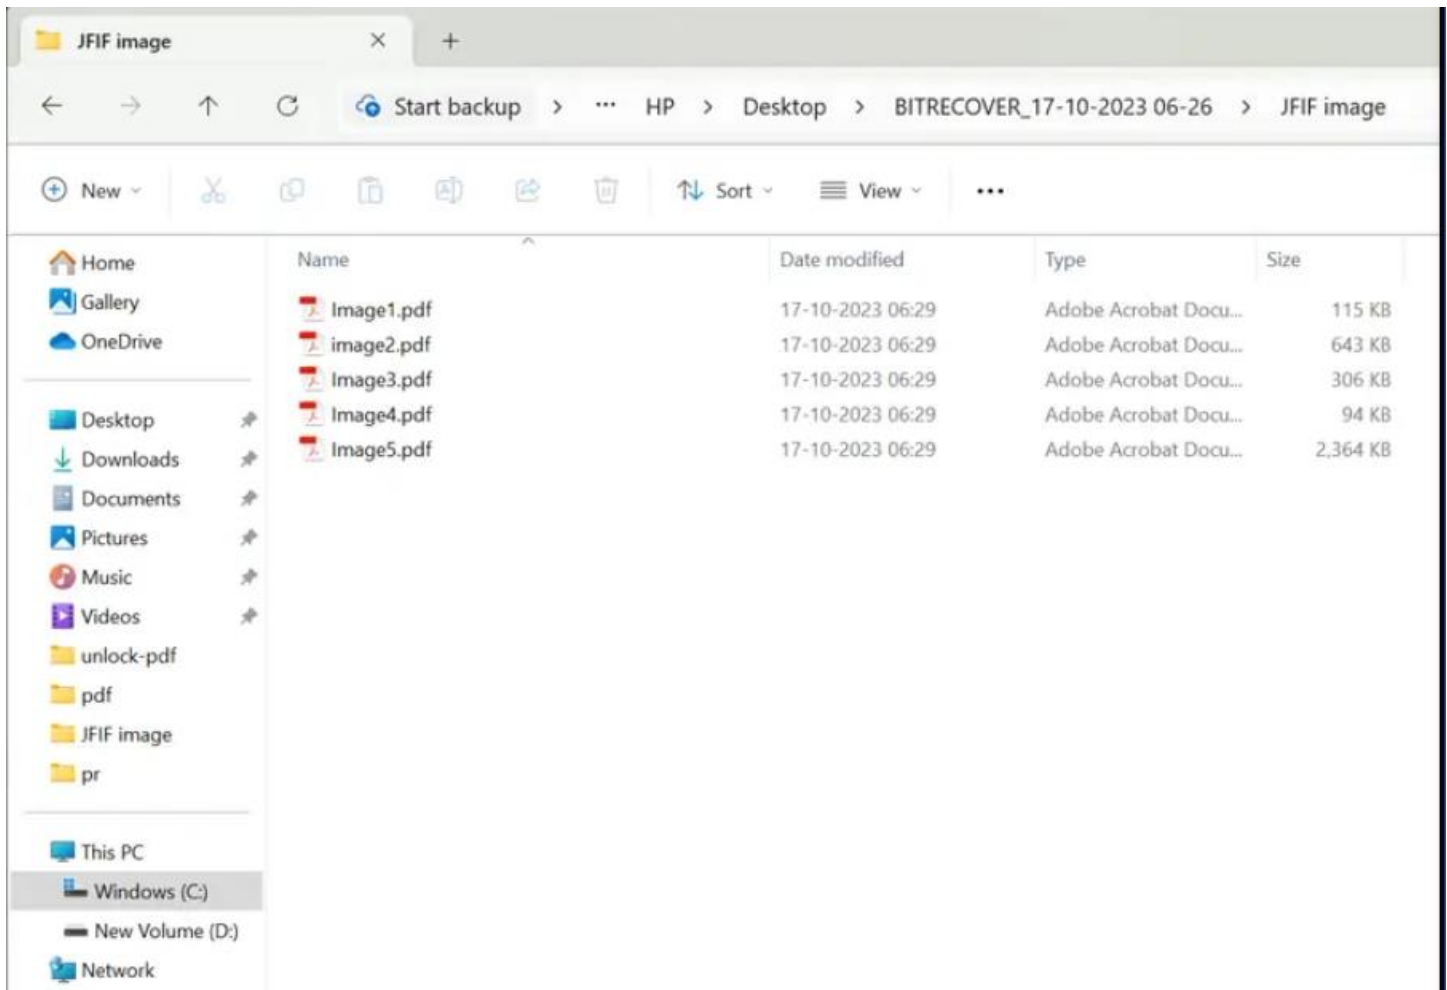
JFIF image ×
+

Start backup > ··· HP > Desktop > BITRECOVER_17-10-2023 06-26 > JFIF image

New Sort View ···

Home
Gallery
OneDrive

Desktop
Downloads
Documents
Pictures
Music
Videos
unlock-pdf
pdf
JFIF image
pr

This PC
Windows (C:)
New Volume (D:)
Network

| Name | Date modified | Type | Size |
|---|---|---|---|
| Image1.pdf | 17-10-2023 06:29 | Adobe Acrobat Docu... | 115 KB |
| image2.pdf | 17-10-2023 06:29 | Adobe Acrobat Docu... | 643 KB |
| Image3.pdf | 17-10-2023 06:29 | Adobe Acrobat Docu... | 306 KB |
| Image4.pdf | 17-10-2023 06:29 | Adobe Acrobat Docu... | 94 KB |
| Image5.pdf | 17-10-2023 06:29 | Adobe Acrobat Docu... | 2,364 KB |